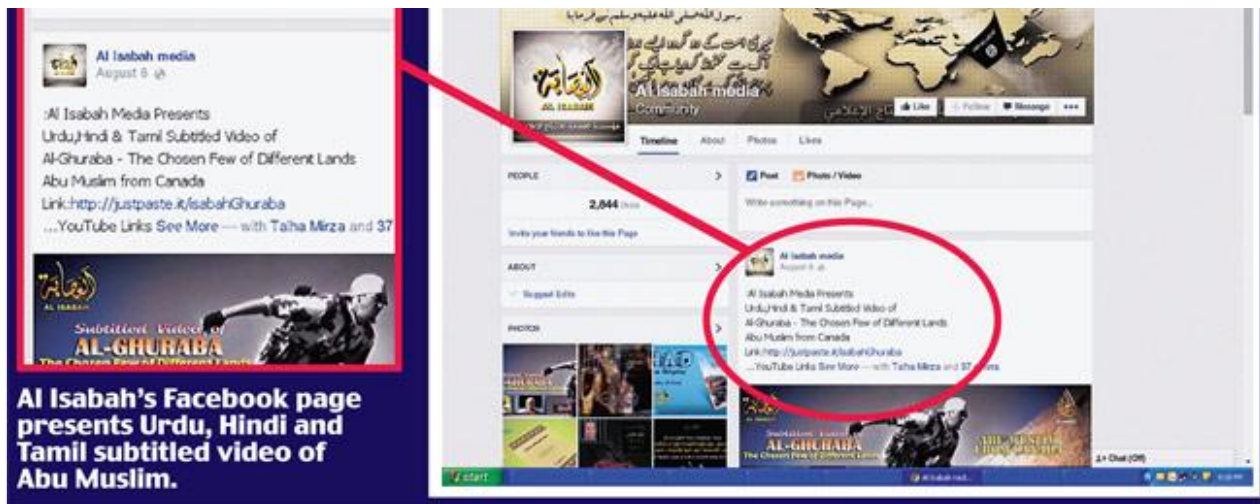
Al Isabah media
August 8

:Al Isabah Media Presents
Urdu,Hindi & Tamil Subtitled Video of
Al-Ghuraba - The Chosen Few of Different Lands
Abu Muslim from Canada
Link:http://justpaste.it/isabahGhuraba
...YouTube Links See More — with Talha Mirza and 37

AL ISABAH
Subtitled Video of
AL-GHURABA
The Chosen Few of Different Lands

Al Isabah's Facebook page presents Urdu, Hindi and Tamil subtitled video of Abu Muslim.

Al Isabah media
Community
Like
Follow
Message
Timeline
About
Photos
Likes
PEOPLE
2,844 likes
Invite your friends to like this Page
ABOUT
Suggest Edits
PHOTOS
Post
Photo / Video
Write something on this Page...

Al Isabah media
August 8

:Al Isabah Media Presents
Urdu,Hindi & Tamil Subtitled Video of
Al-Ghuraba - The Chosen Few of Different Lands
Abu Muslim from Canada
Link:http://justpaste.it/isabahGhuraba
...YouTube Links See More — with Talha Mirza and 37 others

Subtitled Video of
AL-GHURABA
The Chosen Few of Different Lands
ABU MUSLIM

Chat (Off)
start